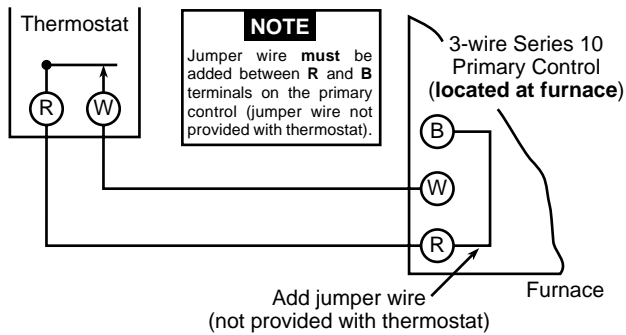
Thermostat

R W

NOTE

Jumper wire **must** be added between **R** and **B** terminals on the primary control (jumper wire not provided with thermostat).

3-wire Series 10 Primary Control (**located at furnace**)

B

W

R

Add jumper wire (not provided with thermostat)

Furnace